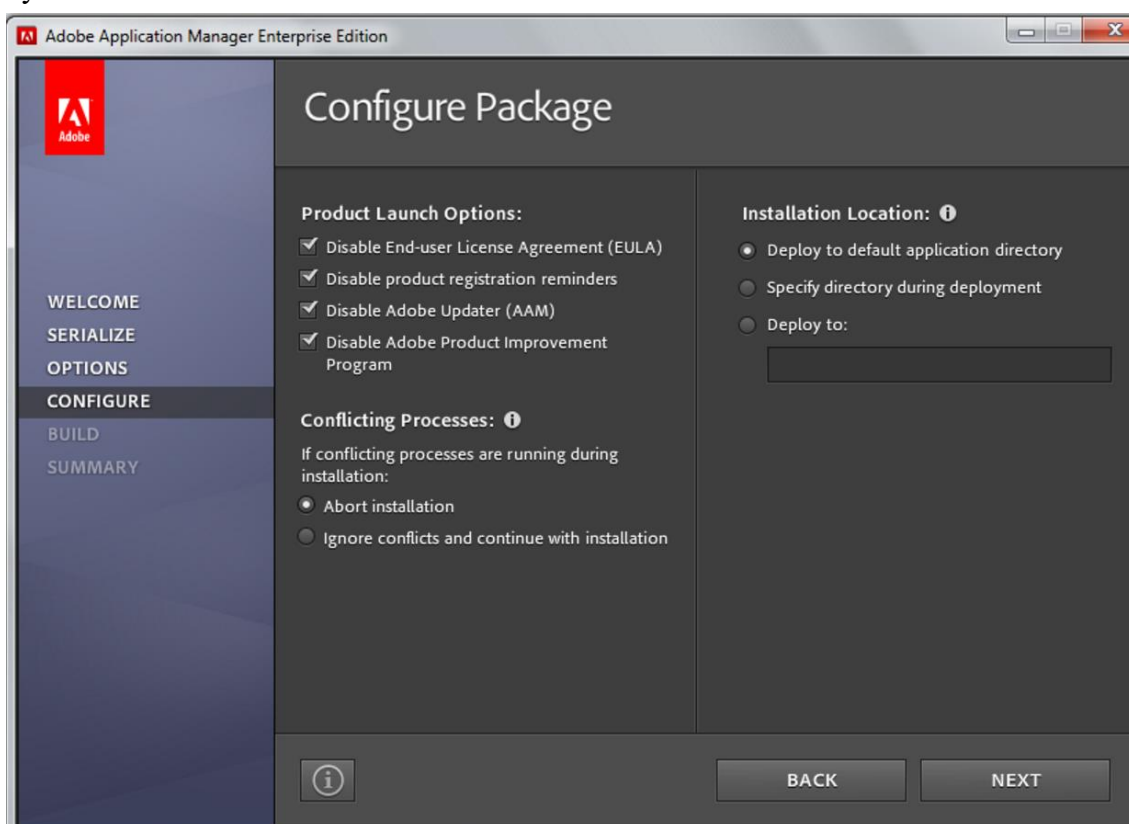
Adobe Application Manager Enterprise Edition

Adobe

Configure Package

WELCOME
SERIALIZE
OPTIONS
CONFIGURE
BUILD
SUMMARY

Product Launch Options:
Disable End-user License Agreement (EULA)
Disable product registration reminders
Disable Adobe Updater (AAM)
Disable Adobe Product Improvement Program

Conflicting Processes:
If conflicting processes are running during installation:
Abort installation
Ignore conflicts and continue with installation

Installation Location:
Deploy to default application directory
Specify directory during deployment
Deploy to:

BACK
NEXT